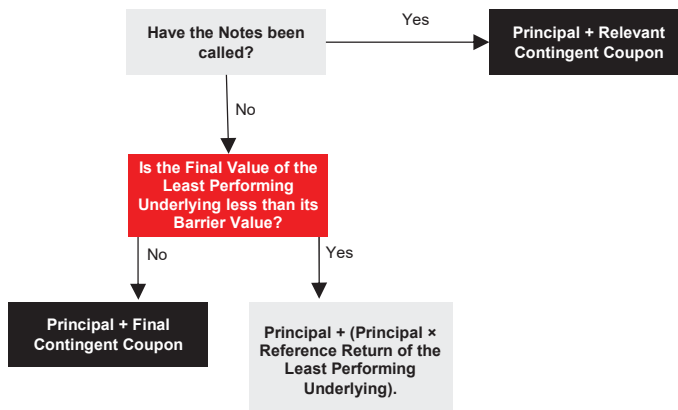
Have the Notes been called?

Yes

Principal + Relevant Contingent Coupon

No

Is the Final Value of the Least Performing Underlying less than its Barrier Value?

No

Yes

Principal + Final Contingent Coupon

Principal + (Principal × Reference Return of the Least Performing Underlying).